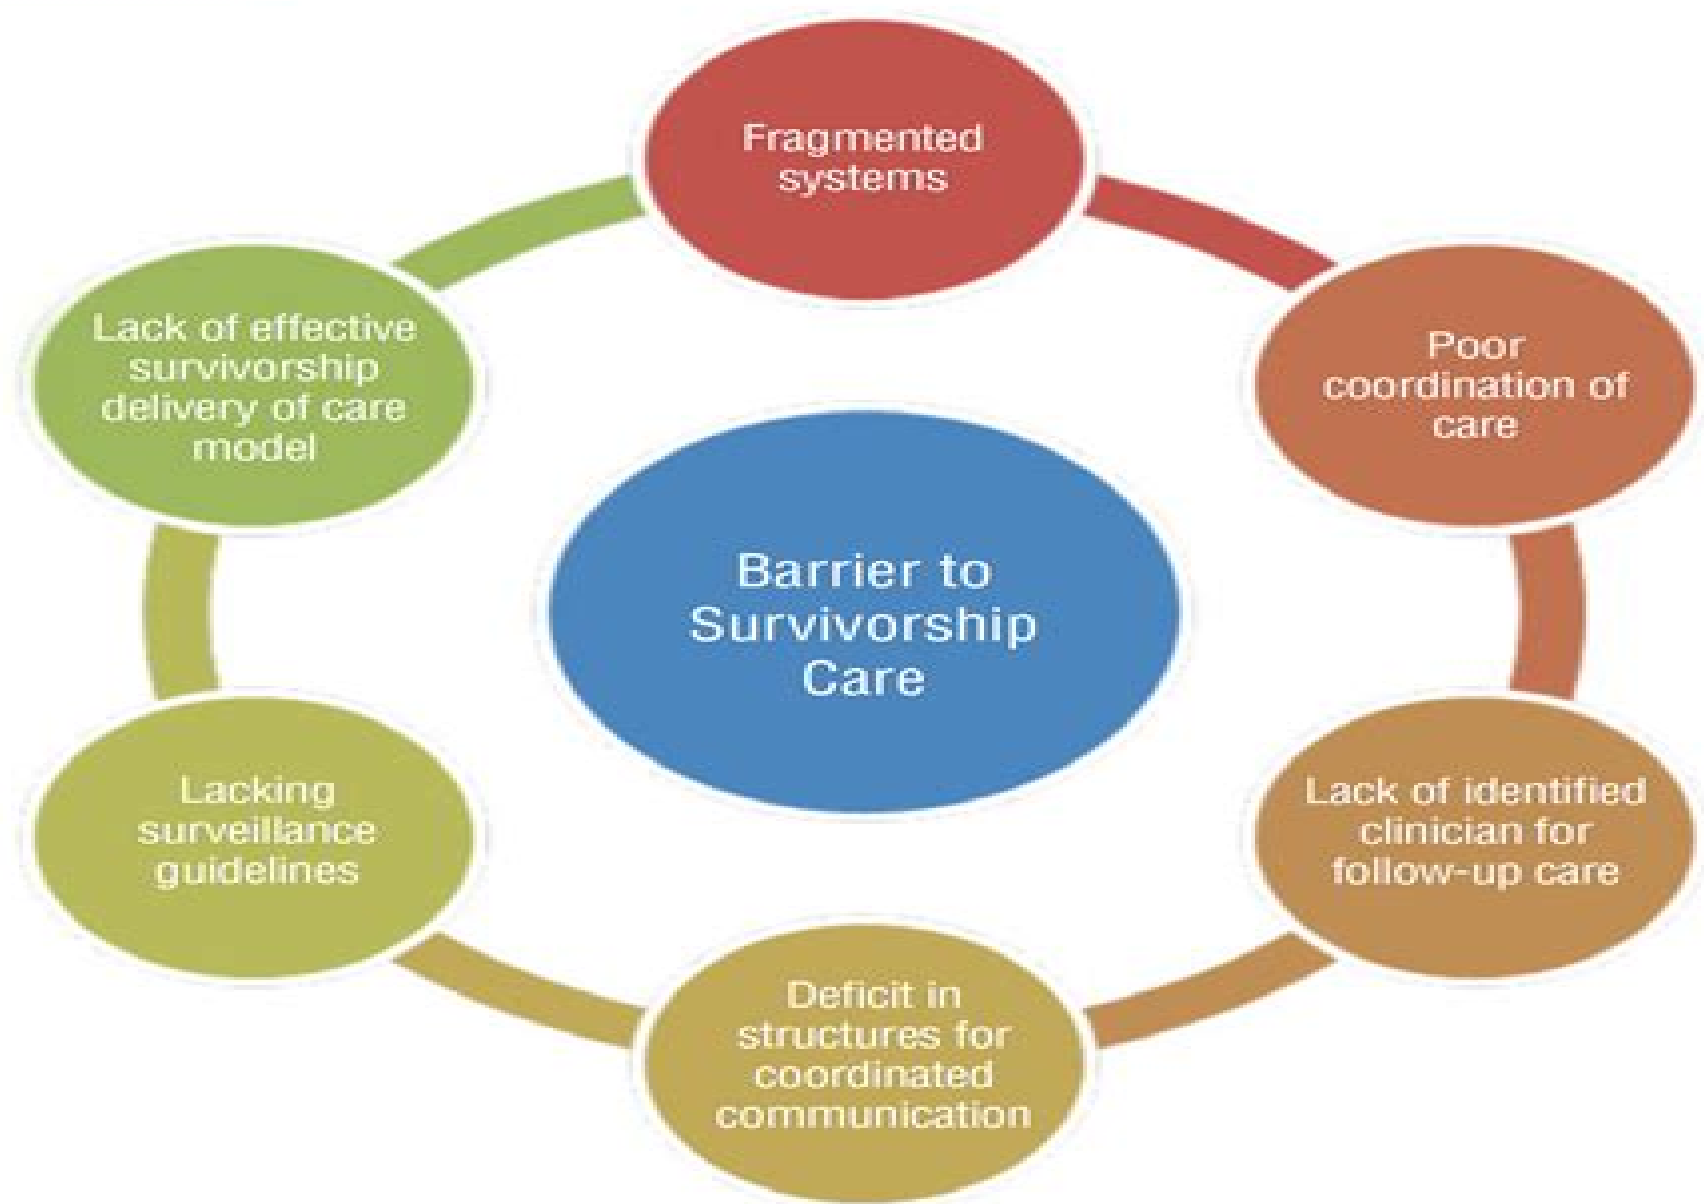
Fragmented systems

Poor coordination of care

Lack of identified clinician for follow-up care

Deficit in structures for coordinated communication

Lacking surveillance guidelines

Lack of effective survivorship delivery of care model

Barrier to Survivorship Care